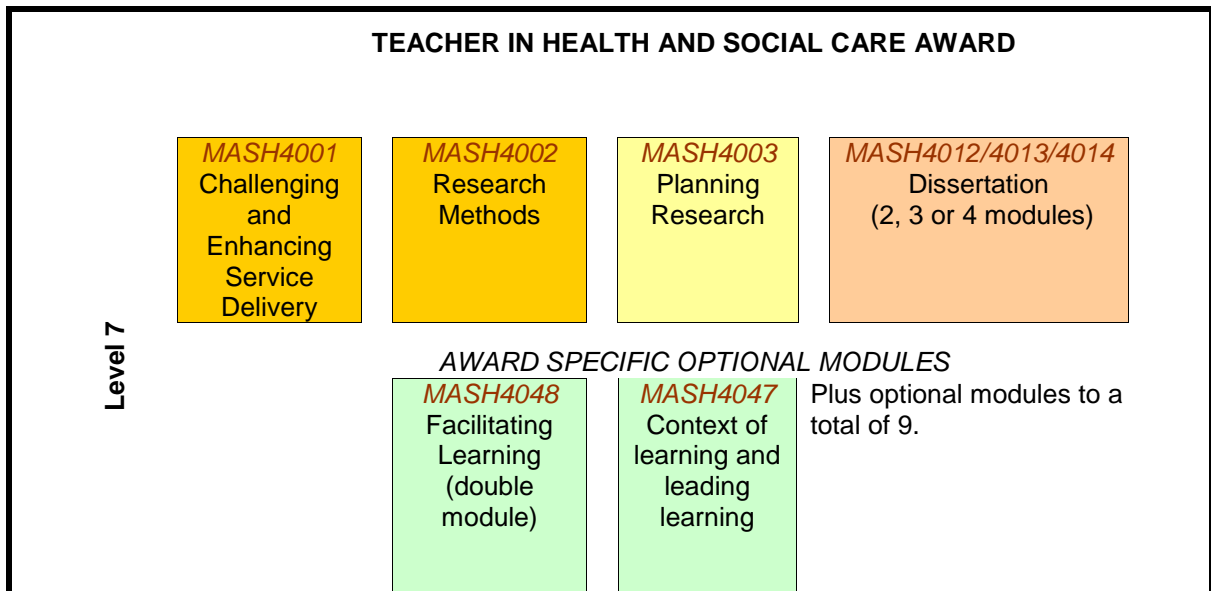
TEACHER IN HEALTH AND SOCIAL CARE AWARD

MASH4001
Challenging and Enhancing Service Delivery

MASH4002
Research Methods

MASH4003
Planning Research

MASH4012/4013/4014
Dissertation
(2, 3 or 4 modules)

Level 7

AWARD SPECIFIC OPTIONAL MODULES

MASH4048
Facilitating Learning (double module)

MASH4047
Context of learning and leading learning

Plus optional modules to a total of 9.